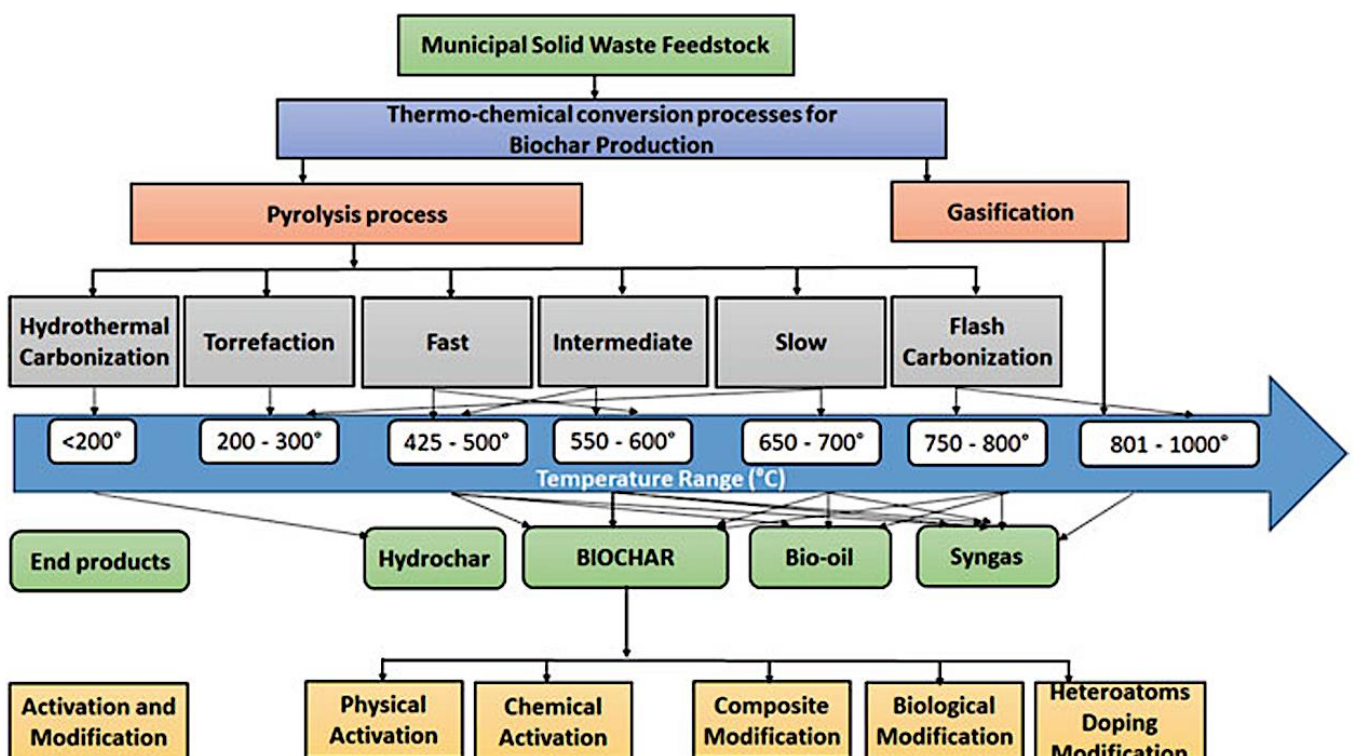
Municipal Solid Waste Feedstock

Thermo-chemical conversion processes for Biochar Production

Pyrolysis process

Gasification

Hydrothermal Carbonization

Torrefaction

Fast

Intermediate

Slow

Flash Carbonization

<200°

200 - 300°

425 - 500°

550 - 600°

650 - 700°

750 - 800°

801 - 1000°

Temperature Range (°C)

End products

Hydrochar

BIOCHAR

Bio-oil

Syngas

Activation and Modification

Physical Activation

Chemical Activation

Composite Modification

Biological Modification

Heteroatoms Doping Modification